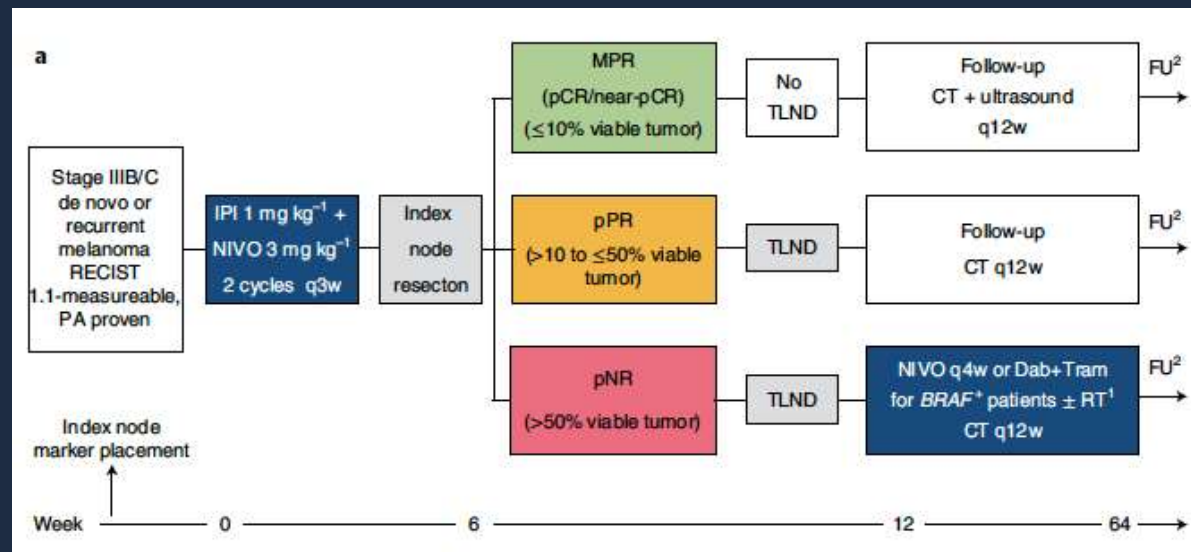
a

Stage IIIB/C de novo or recurrent melanoma RECIST 1.1-measureable, PA proven

IPI 1 mg kg$^{-1}$ + NIVO 3 mg kg$^{-1}$ 2 cycles q3w

Index node resecton

MPR (pCR/near-pCR) (≤10% viable tumor)

No TLND

Follow-up CT + ultrasound q12w

FU$^2$

pPR (>10 to ≤50% viable tumor)

TLND

Follow-up CT q12w

FU$^2$

pNR (>50% viable tumor)

TLND

NIVO q4w or Dab+Tram for *BRAF*$^+$ patients ± RT$^1$ CT q12w

FU$^2$

Index node marker placement

Week 0 6 12 64